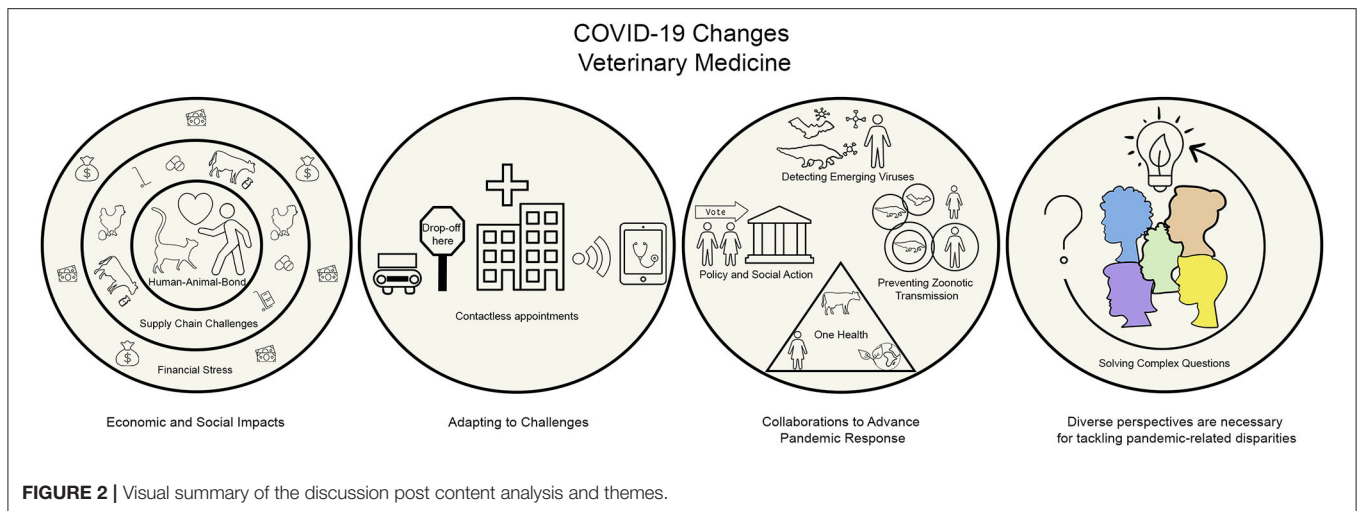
COVID-19 Changes
Veterinary Medicine

Human-Animal-Bond
Supply Chain Challenges
Financial Stress

Drop-off here
Contactless appointments

Detecting Emerging Viruses
Vote
Policy and Social Action
Preventing Zoonotic Transmission
One Health

Solving Complex Questions

Economic and Social Impacts

Adapting to Challenges

Collaborations to Advance Pandemic Response

Diverse perspectives are necessary for tackling pandemic-related disparities

FIGURE 2 | Visual summary of the discussion post content analysis and themes.